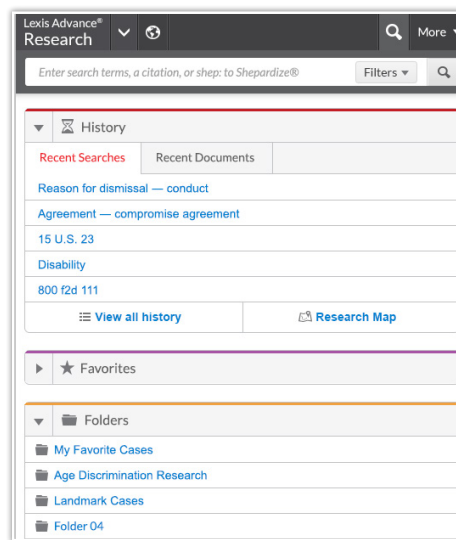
Lexis Advance®
Research

More

Enter search terms, a citation, or shep: to Shepardize®

Filters

History

Recent Searches

Recent Documents

Reason for dismissal — conduct

Agreement — compromise agreement

15 U.S. 23

Disability

800 f2d 111

View all history

Research Map

Favorites

Folders

My Favorite Cases

Age Discrimination Research

Landmark Cases

Folder 04